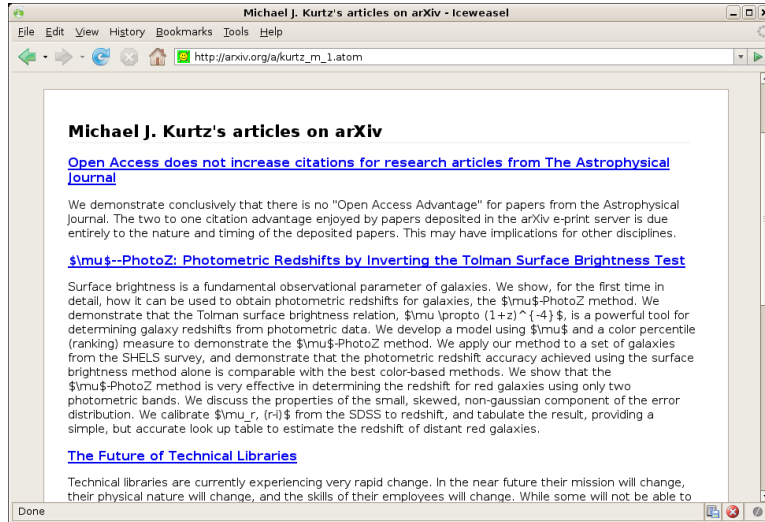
Michael J. Kurtz's articles on arXiv - Iceweasel

File Edit View History Bookmarks Tools Help

http://arxiv.org/a/kurtz_m_1.atom

Michael J. Kurtz's articles on arXiv

Open Access does not increase citations for research articles from The Astrophysical Journal

We demonstrate conclusively that there is no "Open Access Advantage" for papers from the Astrophysical Journal. The two to one citation advantage enjoyed by papers deposited in the arXiv e-print server is due entirely to the nature and timing of the deposited papers. This may have implications for other disciplines.

\$\mu\$--PhotoZ: Photometric Redshifts by Inverting the Tolman Surface Brightness Test

Surface brightness is a fundamental observational parameter of galaxies. We show, for the first time in detail, how it can be used to obtain photometric redshifts for galaxies, the \$\mu\$-PhotoZ method. We demonstrate that the Tolman surface brightness relation, \$\mu \propto (1+z)^{-4} \$, is a powerful tool for determining galaxy redshifts from photometric data. We develop a model using \$\mu\$ and a color percentile (ranking) measure to demonstrate the \$\mu\$-PhotoZ method. We apply our method to a set of galaxies from the SHELS survey, and demonstrate that the photometric redshift accuracy achieved using the surface brightness method alone is comparable with the best color-based methods. We show that the \$\mu\$-PhotoZ method is very effective in determining the redshift for red galaxies using only two photometric bands. We discuss the properties of the small, skewed, non-gaussian component of the error distribution. We calibrate \$\mu_r, (r-i)\$ from the SDSS to redshift, and tabulate the result, providing a simple, but accurate look up table to estimate the redshift of distant red galaxies.

The Future of Technical Libraries

Technical libraries are currently experiencing very rapid change. In the near future their mission will change, their physical nature will change, and the skills of their employees will change. While some will not be able to

Done